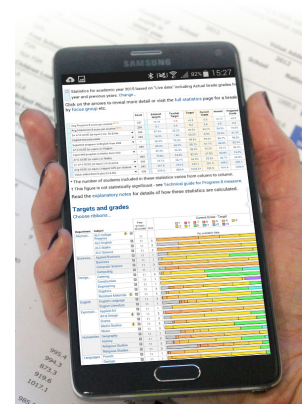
SAMSUNG

92% 15:27

Statistics for academic year 2015 based on "Live data" including Actual Grade grades. Fo year and previous years. Change...

Click on the arrows to reveal more detail or visit the full statistics page for a breakd by focus group etc.

* The number of students included in these statistics varies from column to column.

† This figure is not statistically significant - see Technical guide for Progress 8 measure

Read the explanatory notes for details of how these statistics are calculated.

Targets and grades

Choose ribbons...

English

Mathematics

Science

Geography

History

French

Spanish

Music